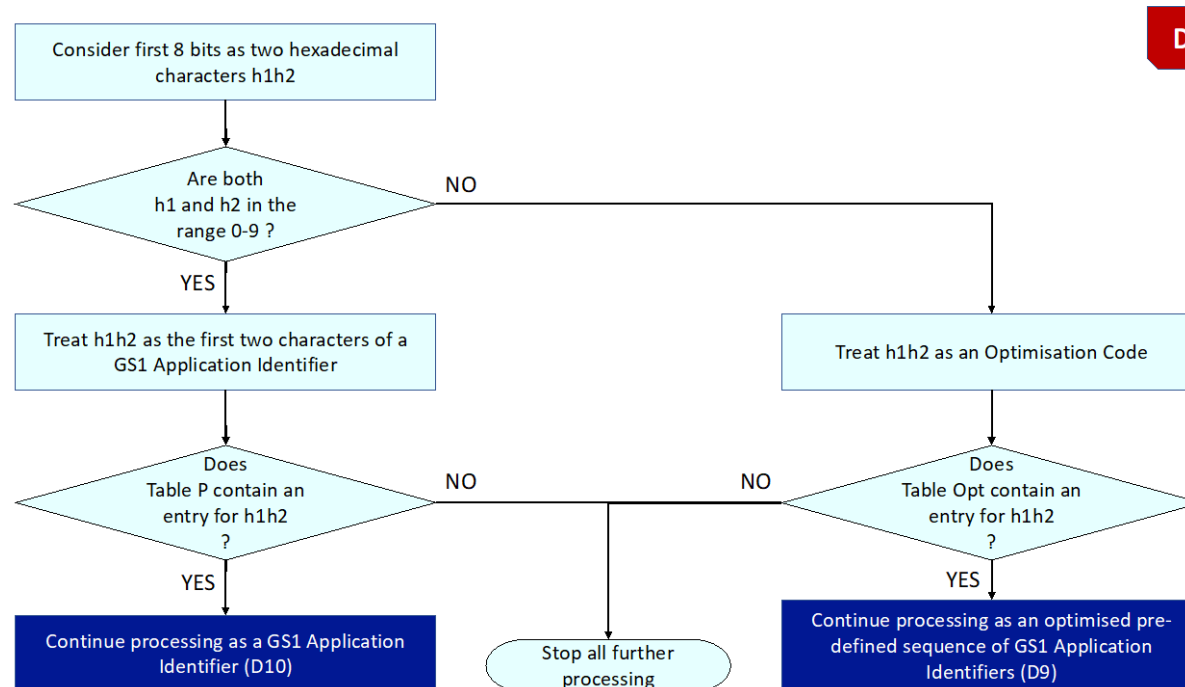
D

Consider first 8 bits as two hexadecimal characters h1h2

Are both h1 and h2 in the range 0-9 ?

NO

YES

Treat h1h2 as the first two characters of a GS1 Application Identifier

Treat h1h2 as an Optimisation Code

Does Table P contain an entry for h1h2 ?

NO

NO

Does Table Opt contain an entry for h1h2 ?

YES

YES

Continue processing as a GS1 Application Identifier (D10)

Stop all further processing

Continue processing as an optimised predefined sequence of GS1 Application Identifiers (D9)